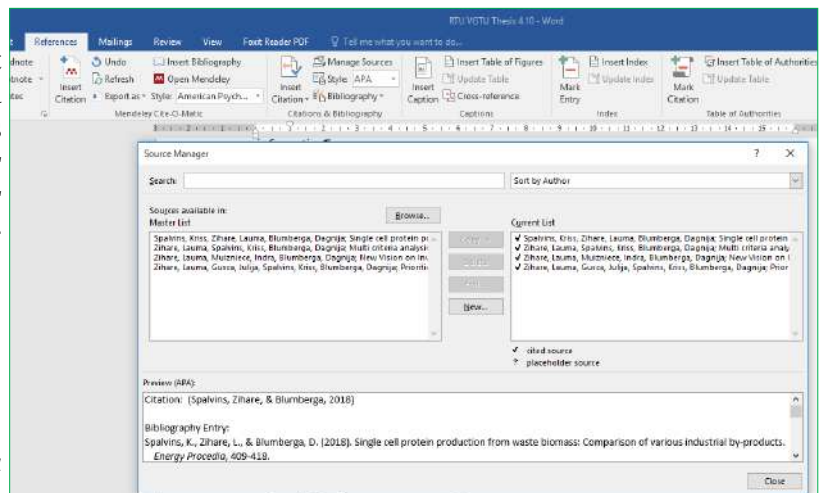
RTU VOTU Thesis 4.10 - Word

References Mailings Review View Foxit Reader PDF Tell me what you want to do...

dnote
tnote
tes

Insert Citation
Undo
Refresh
Export as
Insert Bibliography
Open Mendeley
Style: American Psych...
Mendeley Cite-O-Matic

Insert Citation
Manage Sources
Style: APA
Bibliography
Citations & Bibliography

Insert Caption
Insert Table of Figures
Update Table
Cross-reference
Captions

Mark Entry
Insert Index
Update Index
Index

Mark Citation
Insert Table of Authorities
Update Table
Table of Authorities

Source Manager ? ×

Search: Sort by Author

Sources available in:
Master List
Browse...

Spalvins, Kriss, Zihare, Lauma, Blumberga, Dagnija; Single cell protein p...
Zihare, Lauma, Spalvins, Kriss, Blumberga, Dagnija; Multi criteria analysi...
Zihare, Lauma, Muizniece, Indra, Blumberga, Dagnija; New Vision on inu...
Zihare, Lauma, Gusca, Julija, Spalvins, Kriss, Blumberga, Dagnija; Prioriti...

Copy ->
Delete
Edit...
New...

Current List
✓ Spalvins, Kriss, Zihare, Lauma, Blumberga, Dagnija; Single cell protein ...
✓ Zihare, Lauma, Spalvins, Kriss, Blumberga, Dagnija; Multi criteria analy...
✓ Zihare, Lauma, Muizniece, Indra, Blumberga, Dagnija; New Vision on I...
✓ Zihare, Lauma, Gusca, Julija, Spalvins, Kriss, Blumberga, Dagnija; Prior...

✓ cited source
? placeholder source

Preview (APA):
Citation: (Spalvins, Zihare, & Blumberga, 2018)

Bibliography Entry:
Spalvins, K., Zihare, L., & Blumberga, D. (2018). Single cell protein production from waste biomass: Comparison of various industrial by-products. Energy Procedia, 409-418.

Close